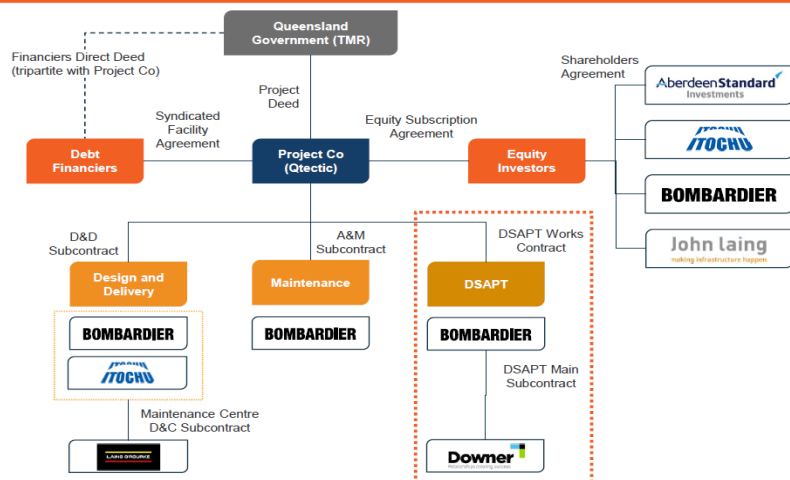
Queensland Government (TMR)

Financiers Direct Deed (tripartite with Project Co)

Project Deed

Shareholders Agreement

Syndicated Facility Agreement

Equity Subscription Agreement

Debt Financiers

Project Co (Qtectic)

Equity Investors

AberdeenStandard Investments

ITOCHU

BOMBARDIER

John laing
making infrastructure happen

D&D Subcontract

A&M Subcontract

DSAPT Works Contract

Design and Delivery

Maintenance

DSAPT

BOMBARDIER

BOMBARDIER

BOMBARDIER

ITOCHU

DSAPT Main Subcontract

Maintenance Centre D&C Subcontract

LAING O'ROURKE

Downer
Relationships creating success